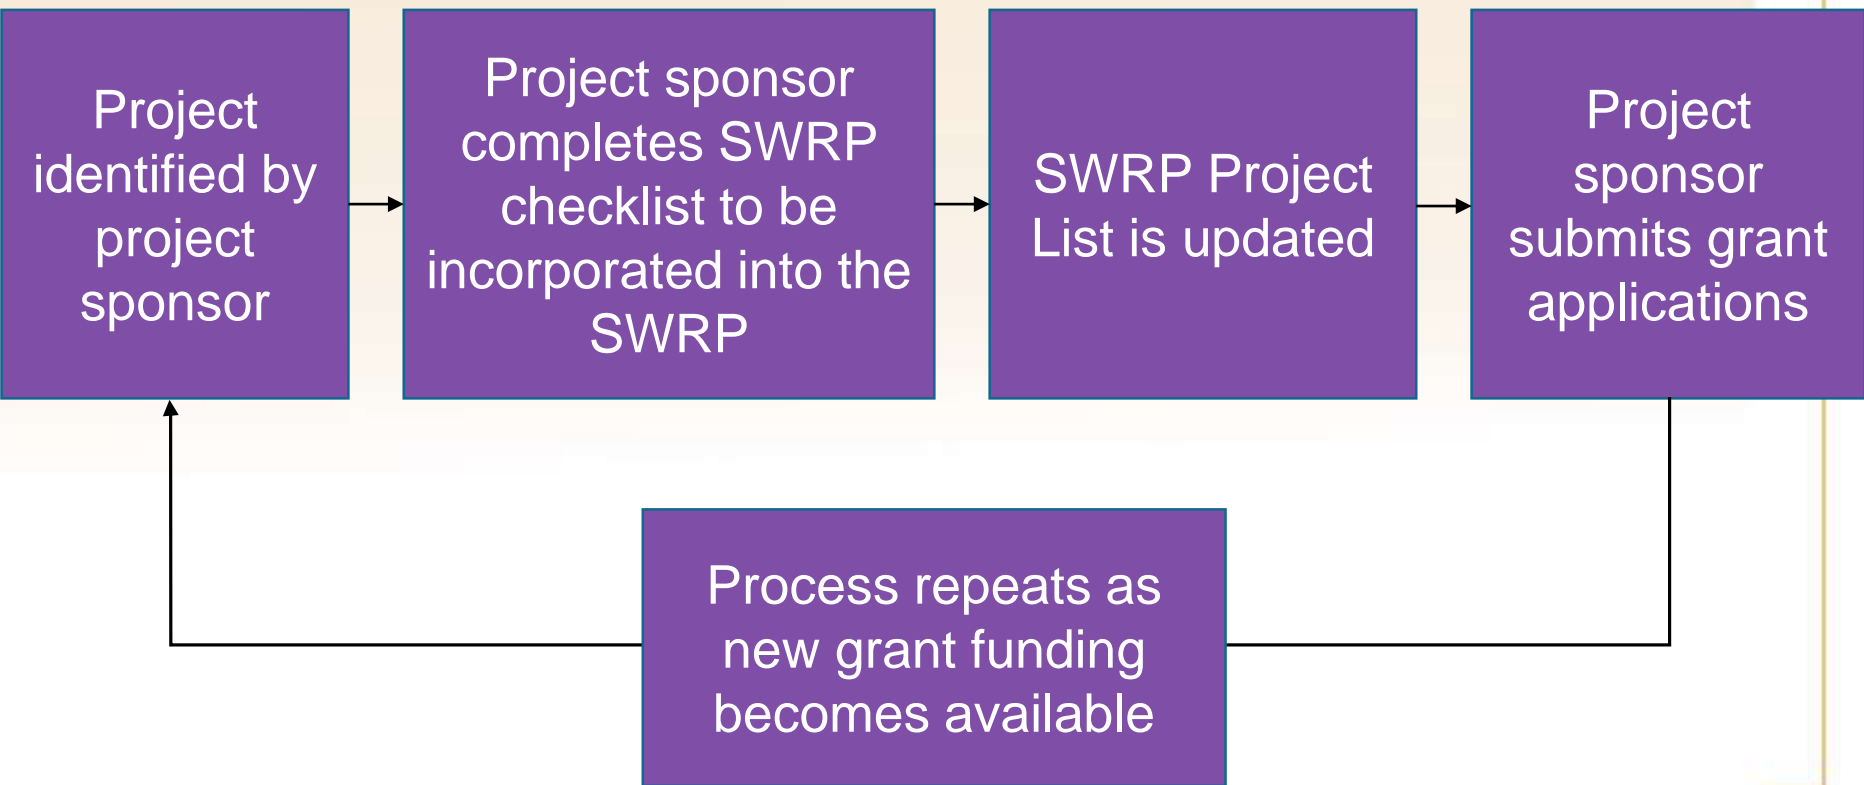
Project identified by project sponsor

Project sponsor completes SWRP checklist to be incorporated into the SWRP

SWRP Project List is updated

Project sponsor submits grant applications

Process repeats as new grant funding becomes available